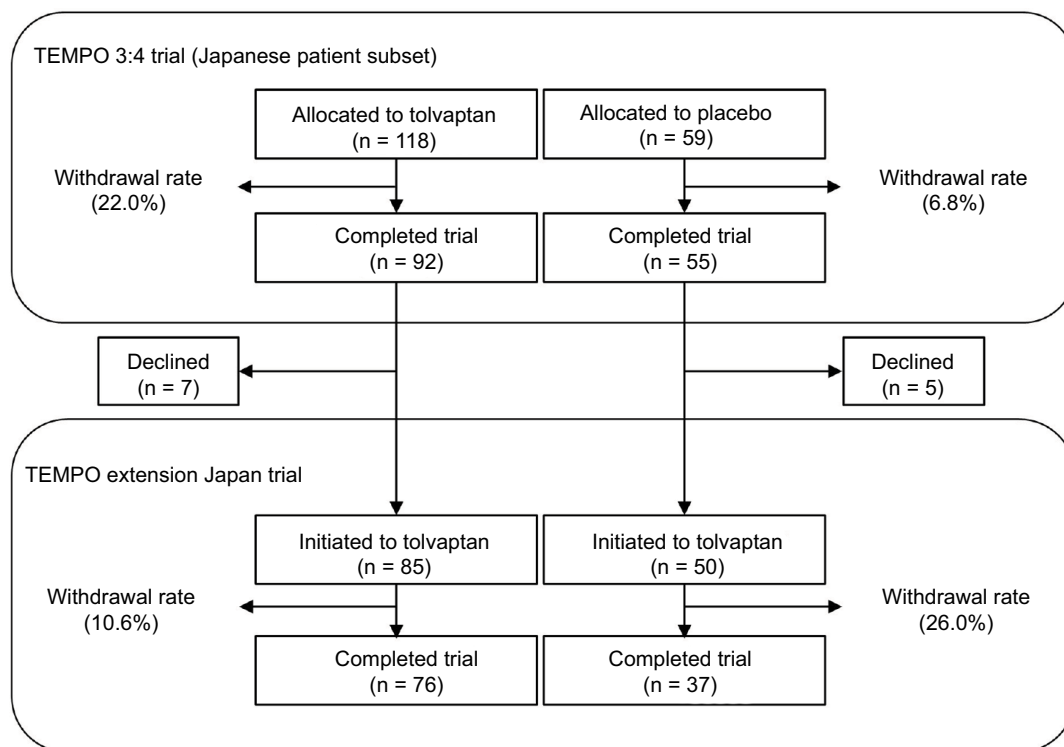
TEMPO 3:4 trial (Japanese patient subset)

Allocated to tolvaptan
(n = 118)

Allocated to placebo
(n = 59)

Withdrawal rate
(22.0%)

Withdrawal rate
(6.8%)

Completed trial
(n = 92)

Completed trial
(n = 55)

Declined
(n = 7)

Declined
(n = 5)

TEMPO extension Japan trial

Initiated to tolvaptan
(n = 85)

Initiated to tolvaptan
(n = 50)

Withdrawal rate
(10.6%)

Withdrawal rate
(26.0%)

Completed trial
(n = 76)

Completed trial
(n = 37)